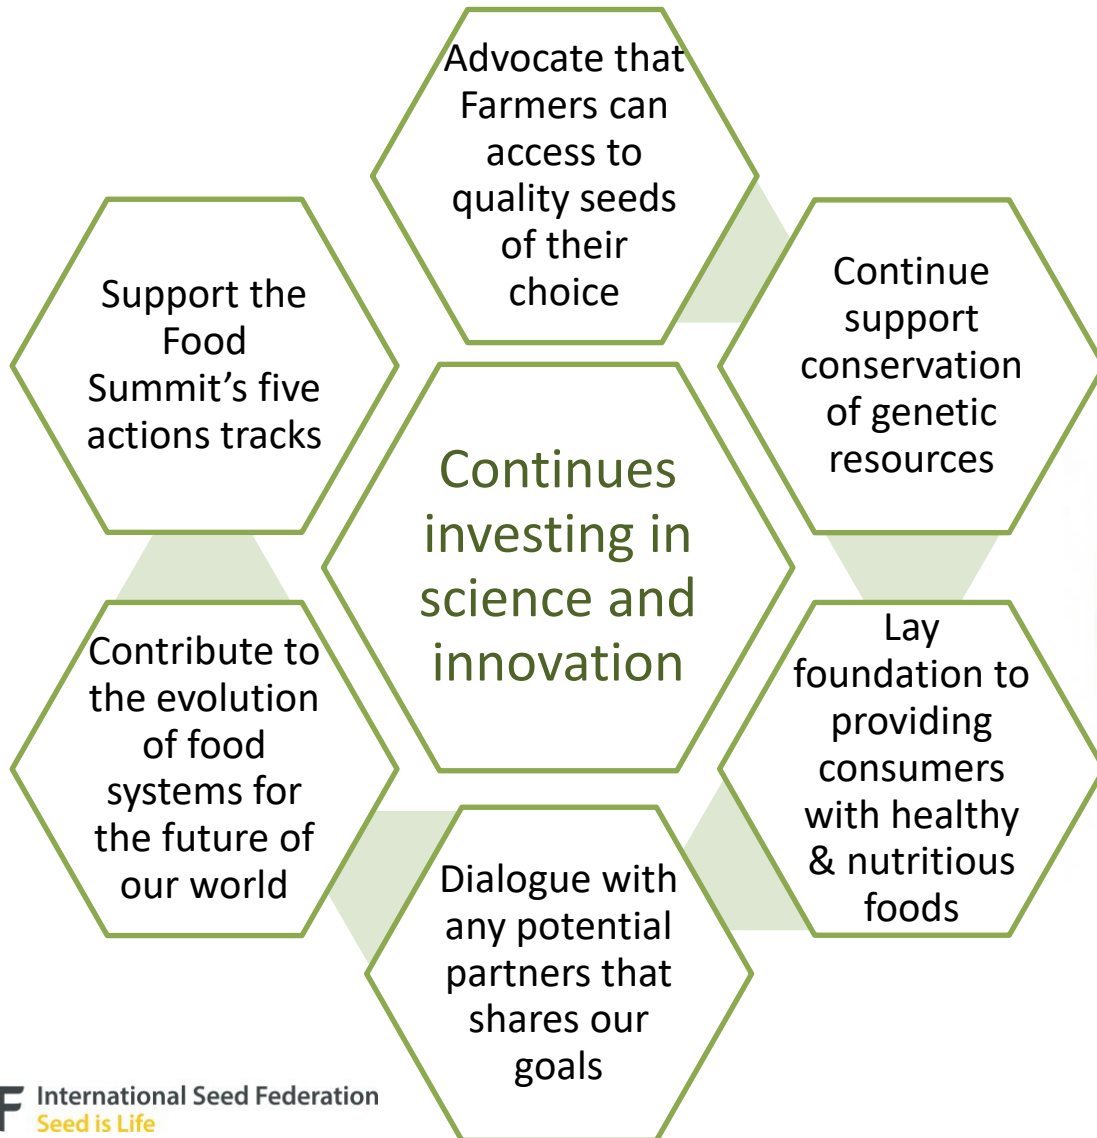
Advocate that Farmers can access to quality seeds of their choice

Support the Food Summit’s five actions tracks

Continue support conservation of genetic resources

Continues investing in science and innovation

Contribute to the evolution of food systems for the future of our world

Lay foundation to providing consumers with healthy & nutritious foods

Dialogue with any potential partners that shares our goals

F International Seed Federation
Seed is Life